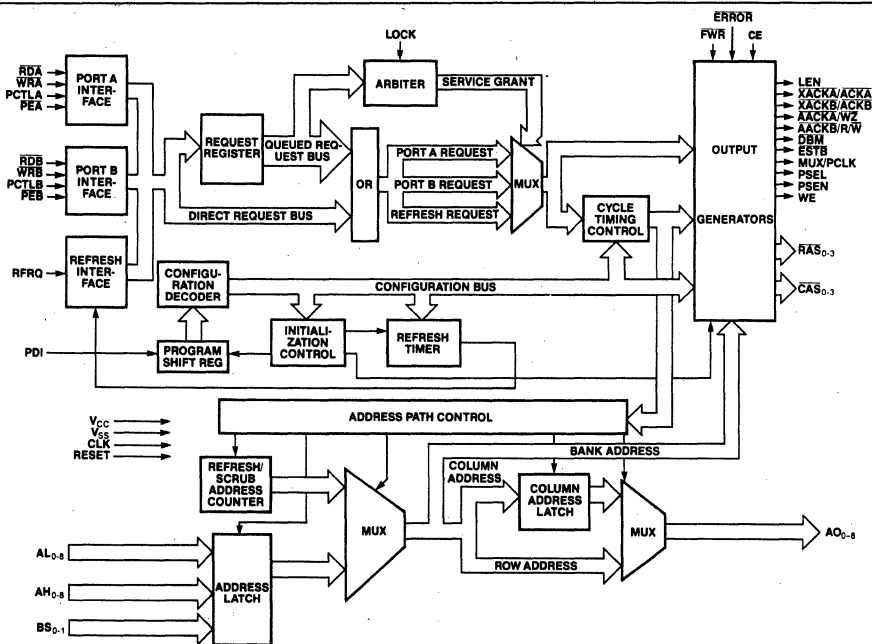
LOCK

$\overline{RDA}$
$\overline{WRA}$
PCTLA
$\overline{PEA}$

PORT A INTERFACE

$\overline{RDB}$
$\overline{WRB}$
PCTLB
$\overline{PEB}$

PORT B INTERFACE

RFRQ

REFRESH INTERFACE

REQUEST REGISTER

QUEUED REQUEST BUS

ARBITER

SERVICE GRANT

OR

PORT A REQUEST

PORT B REQUEST

REFRESH REQUEST

MUX

DIRECT REQUEST BUS

CYCLE TIMING CONTROL

$\overline{ERROR}$
$\overline{FWR}$
CE

OUTPUT

GENERATORS

LEN
$\overline{XACKA}/\overline{ACKA}$
$\overline{XACKB}/\overline{ACKB}$
$\overline{AACKA}/\overline{WZ}$
$\overline{AACKB}/R/\overline{W}$
$\overline{DBM}$
$\overline{ESTB}$
MUX/PCLK
PSEL
PSEN
WE

$\overline{RAS}_{0-3}$

$\overline{CAS}_{0-3}$

CONFIGURATION DECODER

CONFIGURATION BUS

PDI

PROGRAM SHIFT REG

INITIALIZATION CONTROL

REFRESH TIMER

$V_{CC}$
$V_{SS}$
CLK
RESET

ADDRESS PATH CONTROL

BANK ADDRESS

REFRESH/ SCRUB ADDRESS COUNTER

MUX

COLUMN ADDRESS

COLUMN ADDRESS LATCH

MUX

$AO_{0-8}$

ROW ADDRESS

$AL_{0-8}$

$AH_{0-8}$

ADDRESS LATCH

$BS_{0-1}$